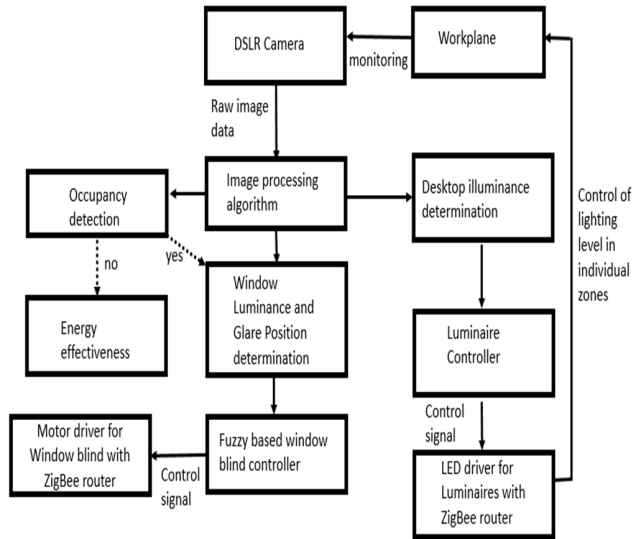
DSLR Camera

monitoring

Workplane

Raw image data

Image processing algorithm

Occupancy detection

Desktop illuminance determination

Control of lighting level in individual zones

no

yes

Window Luminance and Glare Position determination

Energy effectiveness

Luminaire Controller

Control signal

Motor driver for Window blind with ZigBee router

Control signal

Fuzzy based window blind controller

LED driver for Luminaires with ZigBee router